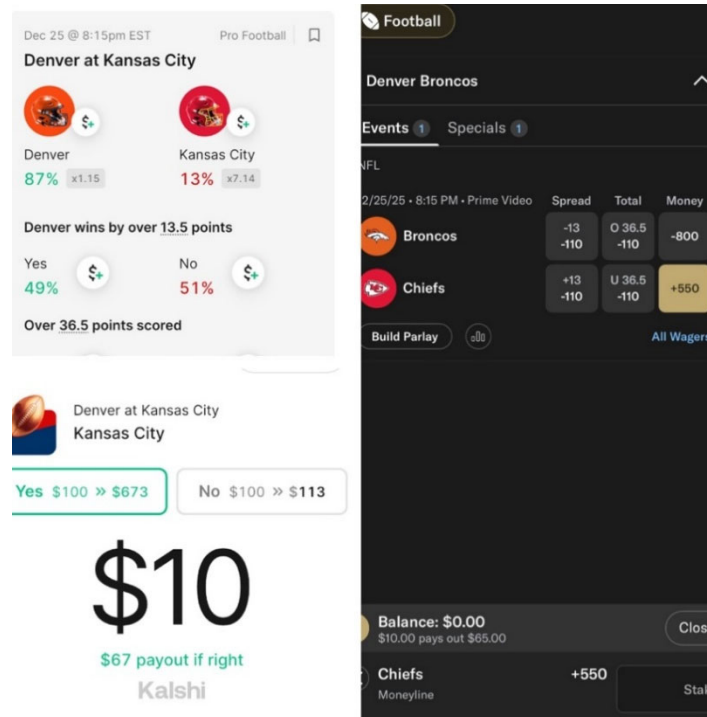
Dec 25 @ 8:15pm EST
Pro Football
Denver at Kansas City
Denver
87% x1.15
Kansas City
13% x7.14
Denver wins by over 13.5 points
Yes
49%
No
51%
Over 36.5 points scored

Denver at Kansas City
Kansas City
Yes $100 » $673
No $100 » $113
$10
$67 payout if right
Kalshi

Football
Denver Broncos
Events 1 Specials 1
NFL
2/25/25 • 8:15 PM • Prime Video

| | Spread | Total | Money |
|---|---|---|---|
| Broncos | -13 -110 | O 36.5 -110 | -800 |
| Chiefs | +13 -110 | U 36.5 -110 | +550 |

Build Parlay
All Wagers
Balance: $0.00
$10.00 pays out $65.00
Clos
Chiefs
Moneyline
+550
Sta